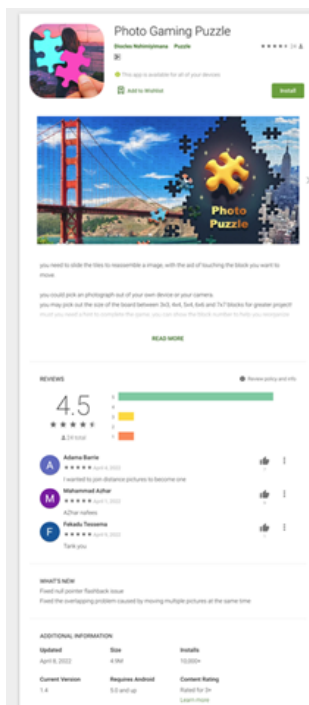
Photo Gaming Puzzle

Doolee Nehimiyimana · Puzzle

This app is available for all of your devices

Add to Wishlist

Install

Photo Puzzle

you need to slide the tiles to reassemble a image, with the aid of touching the block you want to move.

you could pick an photograph out of your own device or your camera.
you may pick out the size of the board between 3x3, 4x4, 5x4, 6x6 and 7x7 blocks for greater project
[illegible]

READ MORE

REVIEWS

Review policy and info

4.5

5
4
3
2
1

24 total

A
Adama Barrie
April 6, 2022
I wanted to join distance pictures to become one

M
Mahammad Azhar
April 6, 2022
AZhar nafees

F
Fekadu Tessema
April 6, 2022
Tank you

WHAT'S NEW
Fixed null pointer flashback issue
Fixed the overlapping problem caused by moving multiple pictures at the same time

ADDITIONAL INFORMATION

| Updated | Size | Installs |
|---|---|---|
| April 8, 2022 | 4.9M | 10,000+ |
| Current Version | Requires Android | Content Rating |
| 1.4 | 5.0 and up | Rated for 3+ |
| | | Learn more |